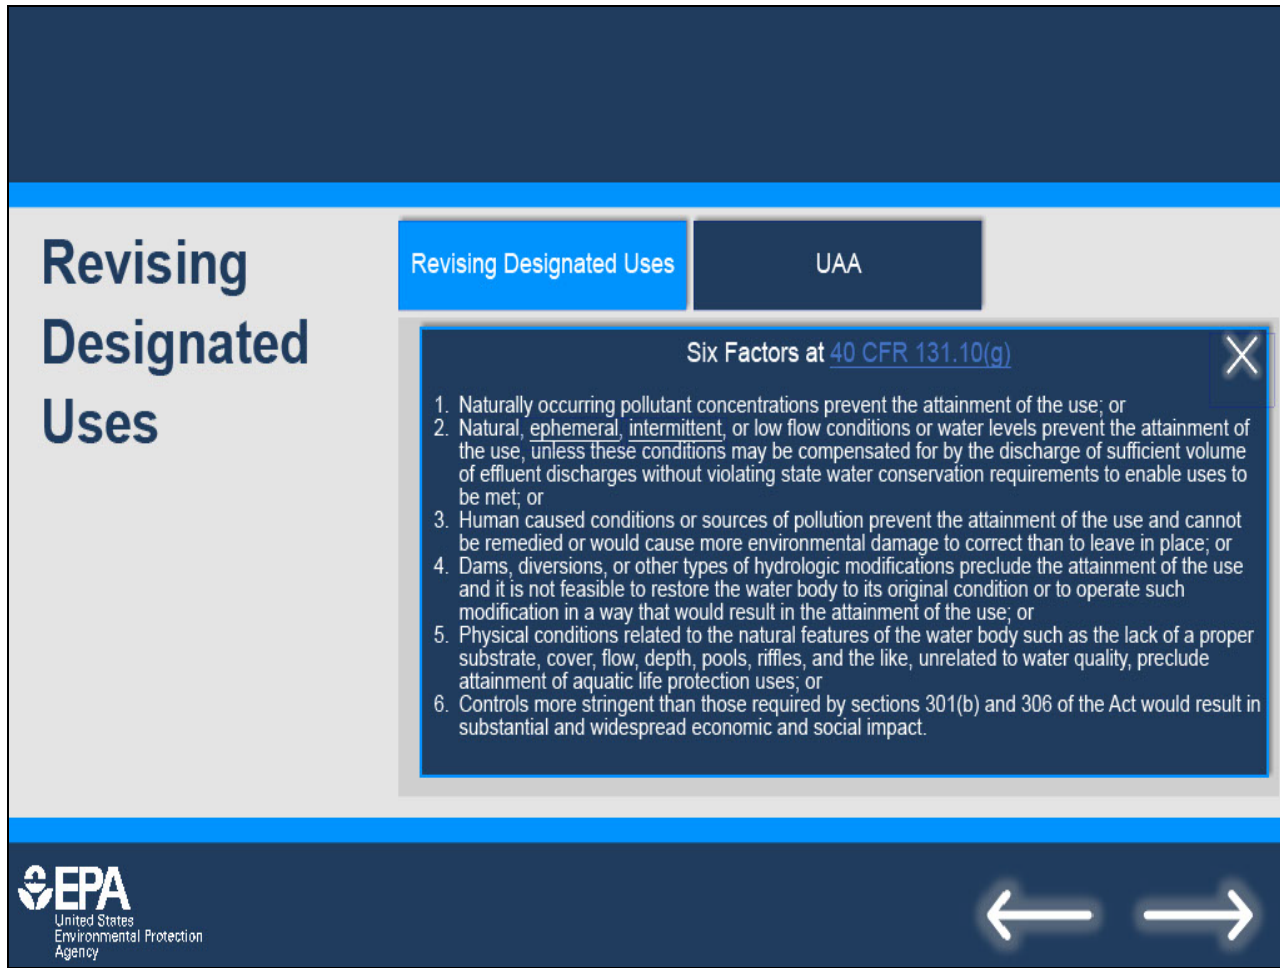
Revising Designated Uses

Revising Designated Uses

UAA

Six Factors at 40 CFR 131.10(g)

1. Naturally occurring pollutant concentrations prevent the attainment of the use; or
2. Natural, ephemeral, intermittent, or low flow conditions or water levels prevent the attainment of the use, unless these conditions may be compensated for by the discharge of sufficient volume of effluent discharges without violating state water conservation requirements to enable uses to be met; or
3. Human caused conditions or sources of pollution prevent the attainment of the use and cannot be remedied or would cause more environmental damage to correct than to leave in place; or
4. Dams, diversions, or other types of hydrologic modifications preclude the attainment of the use and it is not feasible to restore the water body to its original condition or to operate such modification in a way that would result in the attainment of the use; or
5. Physical conditions related to the natural features of the water body such as the lack of a proper substrate, cover, flow, depth, pools, riffles, and the like, unrelated to water quality, preclude attainment of aquatic life protection uses; or
6. Controls more stringent than those required by sections 301(b) and 306 of the Act would result in substantial and widespread economic and social impact.

EPA
United States Environmental Protection Agency